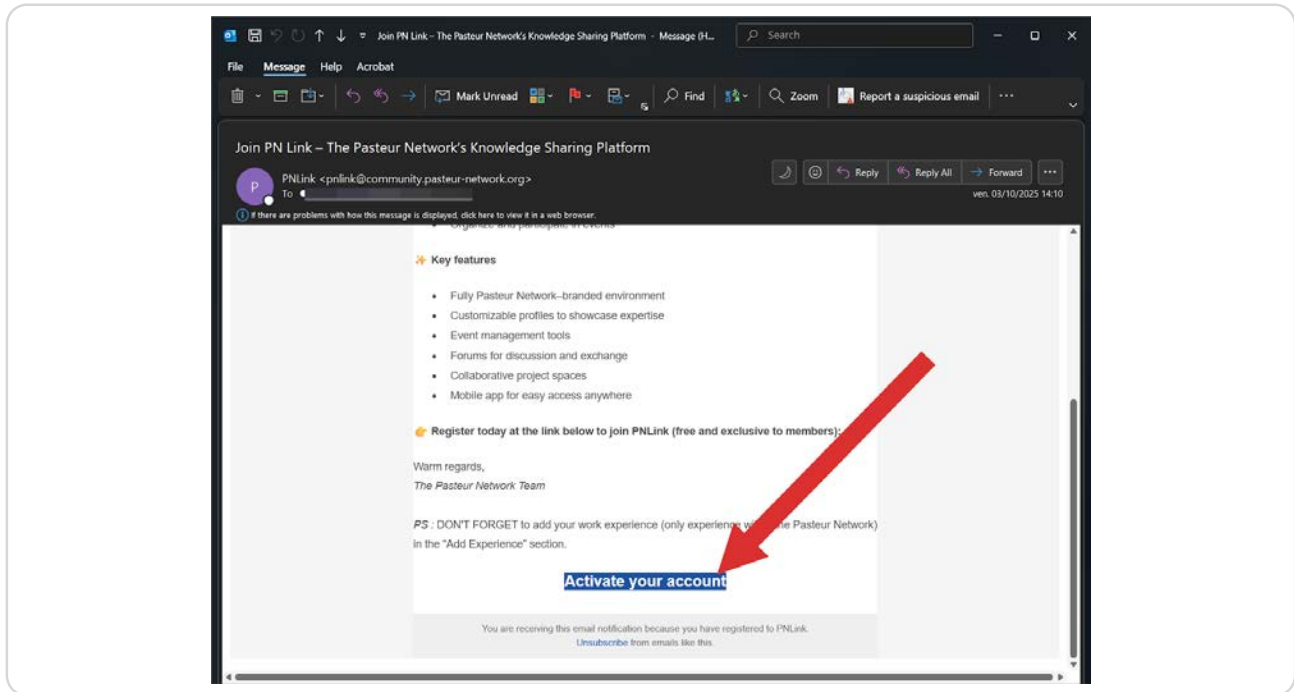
Join PN Link – The Pasteur Network's Knowledge Sharing Platform - Message (H...

Search

File Message Help Acrobat

Mark Unread Find Zoom Report a suspicious email ···

Join PN Link – The Pasteur Network's Knowledge Sharing Platform

P PNLink <pnlink@community.pasteur-network.org>
To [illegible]

Reply Reply All Forward ···

ven. 03/10/2025 14:10

If there are problems with how this message is displayed, click here to view it in a web browser.

• Organize and participate in events

✨ Key features

• Fully Pasteur Network–branded environment
• Customizable profiles to showcase expertise
• Event management tools
• Forums for discussion and exchange
• Collaborative project spaces
• Mobile app for easy access anywhere

👉 Register today at the link below to join PNLink (free and exclusive to members):

Warm regards,
The Pasteur Network Team

PS : DON'T FORGET to add your work experience (only experience w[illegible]e Pasteur Network) in the "Add Experience" section.

Activate your account

You are receiving this email notification because you have registered to PNLink.
Unsubscribe from emails like this.